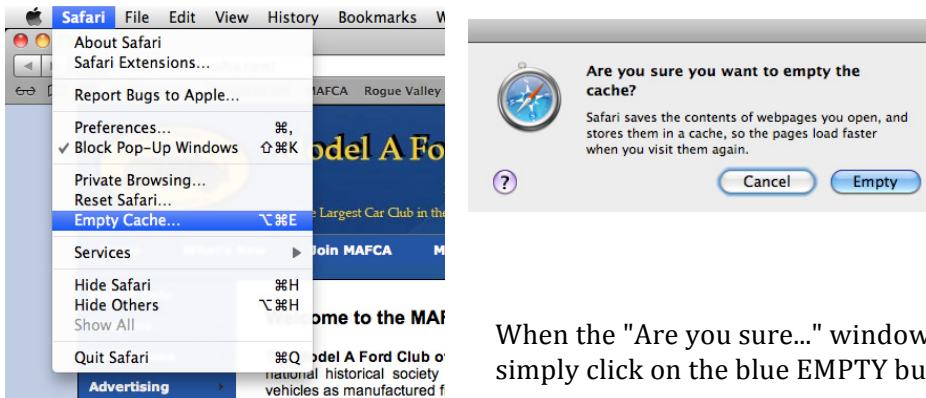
Safari File Edit View History Bookmarks W

About Safari
Safari Extensions...

Report Bugs to Apple...

Preferences... ⌘,
✓ Block Pop-Up Windows ⇧⌘K

Private Browsing...
Reset Safari...
Empty Cache... ⌥⌘E

Services ▶

Hide Safari ⌘H
Hide Others ⌥⌘H
Show All

Quit Safari ⌘Q

MAFCA Rogue Valley

odel A Fo

e Largest Car Club in the

Join MAFCA

ome to the MAF

odel A Ford Club o
national historical society
vehicles as manufactured f

Advertising

Are you sure you want to empty the cache?

Safari saves the contents of webpages you open, and stores them in a cache, so the pages load faster when you visit them again.

?

Cancel Empty

When the "Are you sure..." window
simply click on the blue EMPTY bu